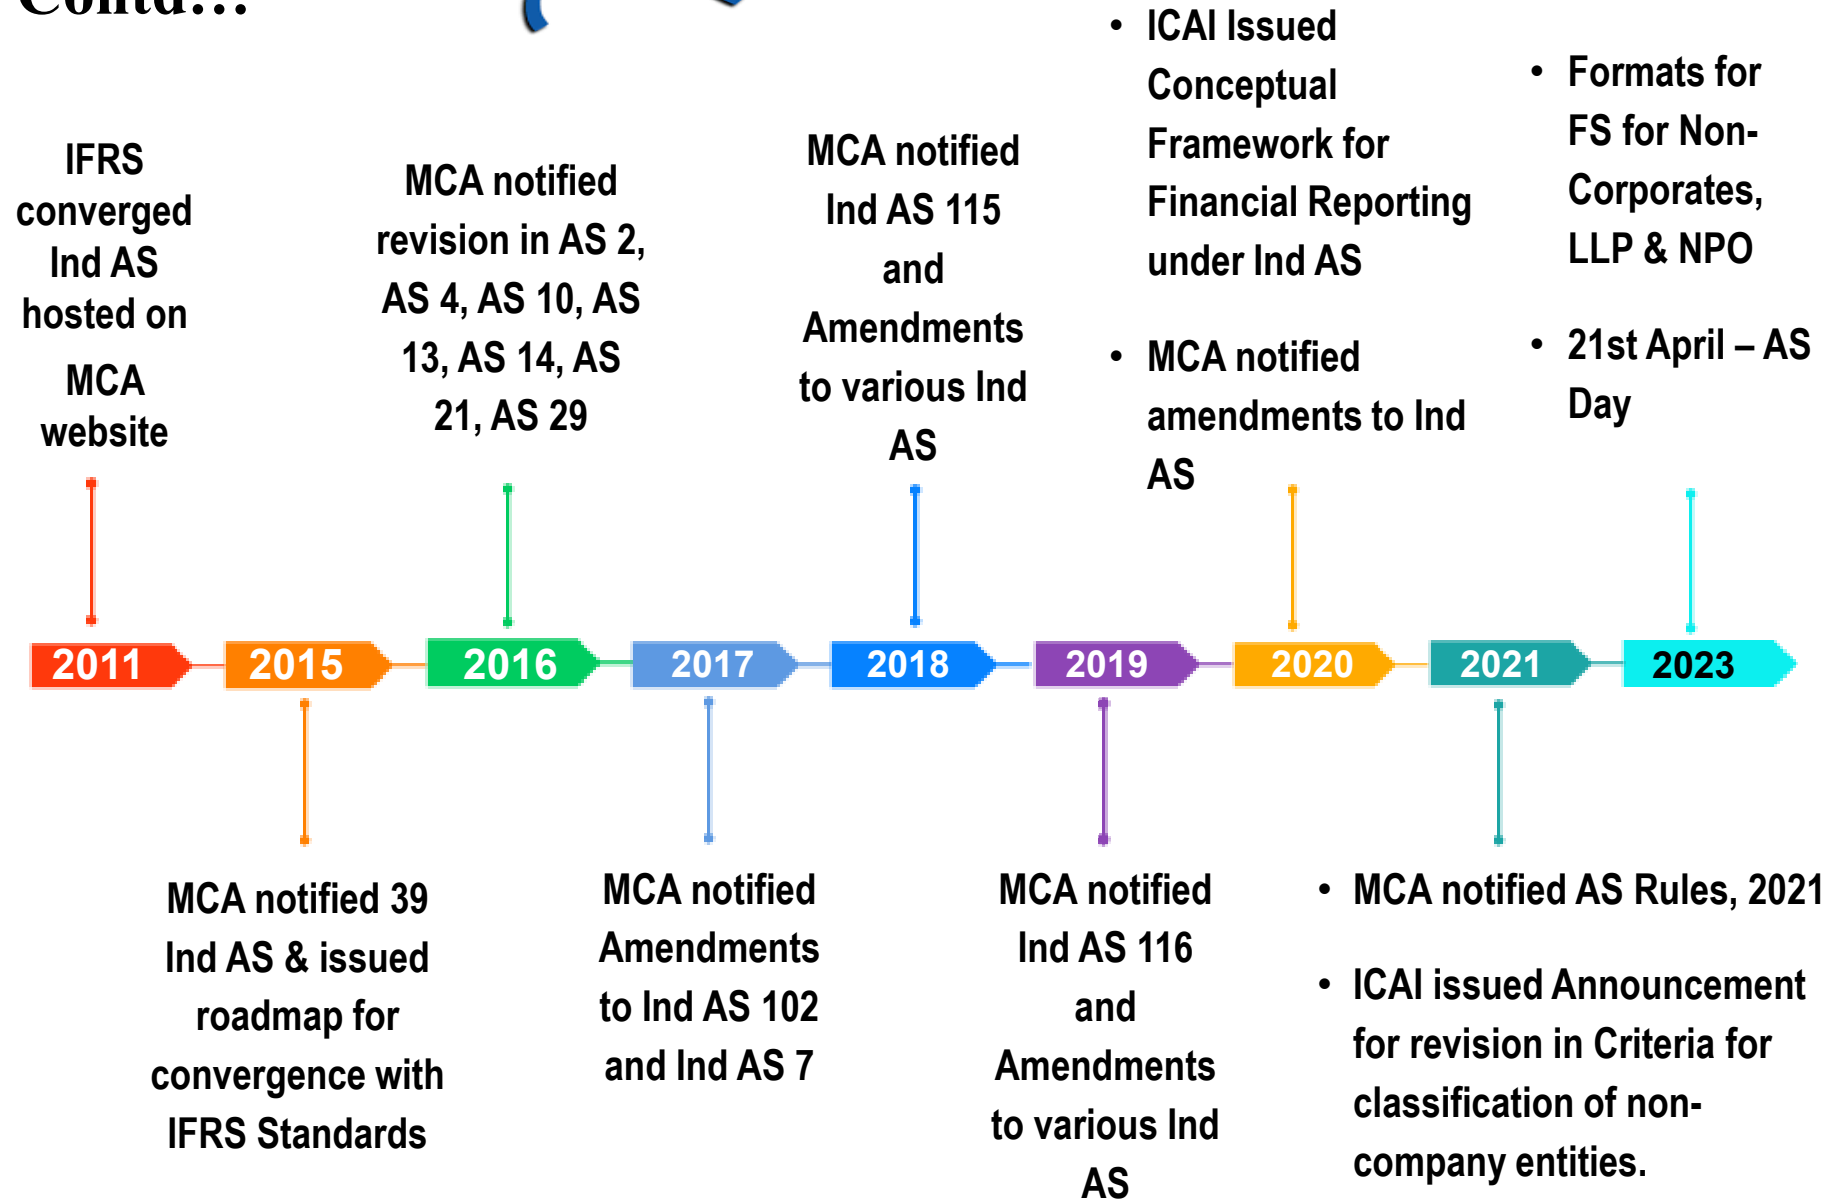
Contd...

IFRS converged Ind AS hosted on MCA website

MCA notified revision in AS 2, AS 4, AS 10, AS 13, AS 14, AS 21, AS 29

MCA notified Ind AS 115 and Amendments to various Ind AS

- ICAI Issued Conceptual Framework for Financial Reporting under Ind AS
- MCA notified amendments to Ind AS

- Formats for FS for Non-Corporates, LLP & NPO
- 21st April – AS Day

2011 2015 2016 2017 2018 2019 2020 2021 2023

MCA notified 39 Ind AS & issued roadmap for convergence with IFRS Standards

MCA notified Amendments to Ind AS 102 and Ind AS 7

MCA notified Ind AS 116 and Amendments to various Ind AS

- MCA notified AS Rules, 2021
- ICAI issued Announcement for revision in Criteria for classification of non-company entities.